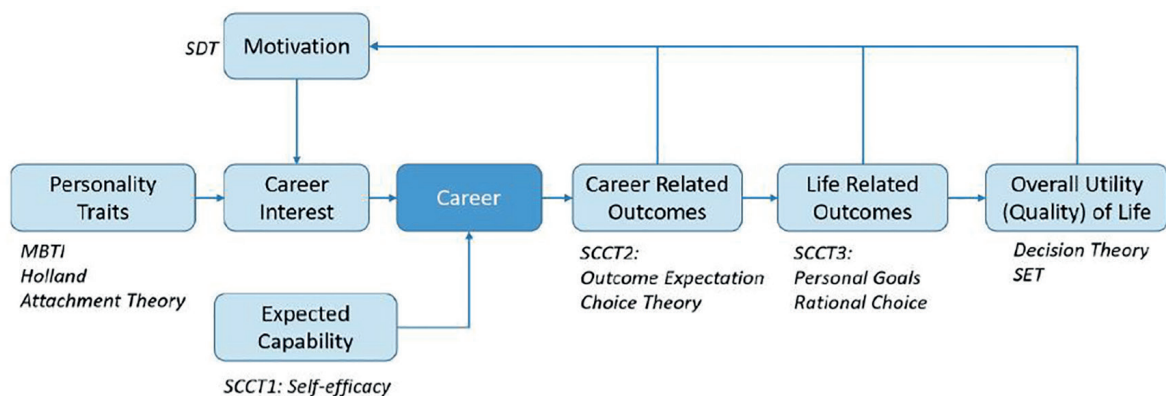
SDT

Motivation

Personality Traits

MBTI
Holland
Attachment Theory

Career Interest

Expected Capability

SCCT1: Self-efficacy

Career

Career Related Outcomes

SCCT2:
Outcome Expectation
Choice Theory

Life Related Outcomes

SCCT3:
Personal Goals
Rational Choice

Overall Utility (Quality) of Life

Decision Theory
SET